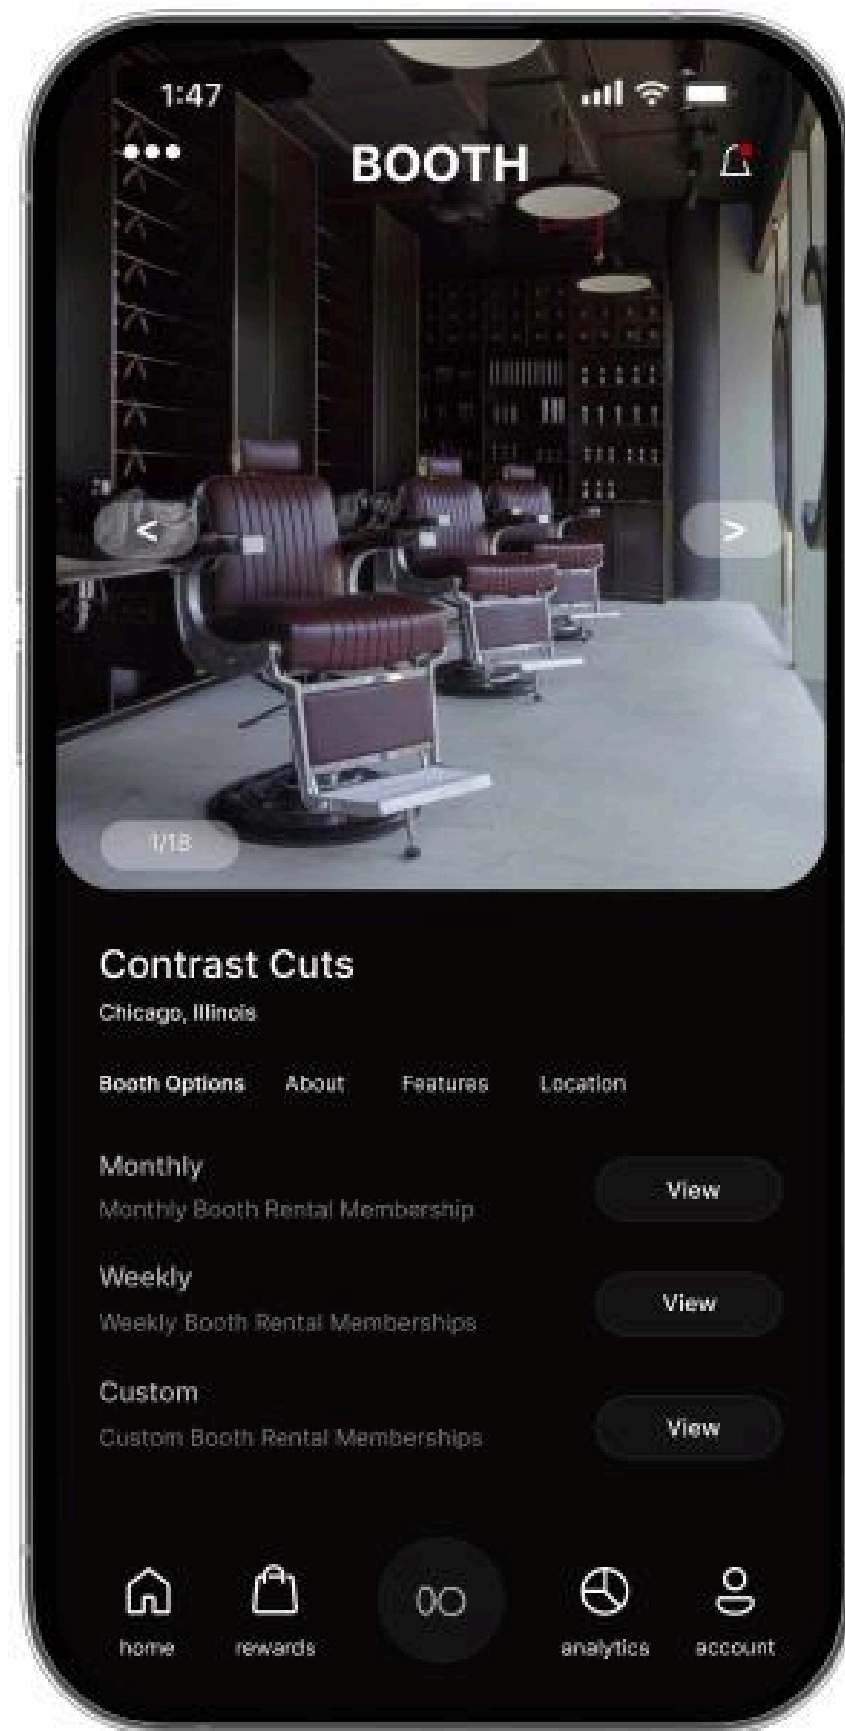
1:47

BOOTH

<

>

1/18

Contrast Cuts

Chicago, Illinois

Booth Options About Features Location

Monthly
Monthly Booth Rental Membership
View

Weekly
Weekly Booth Rental Memberships
View

Custom
Custom Booth Rental Memberships
View

home rewards analytics account